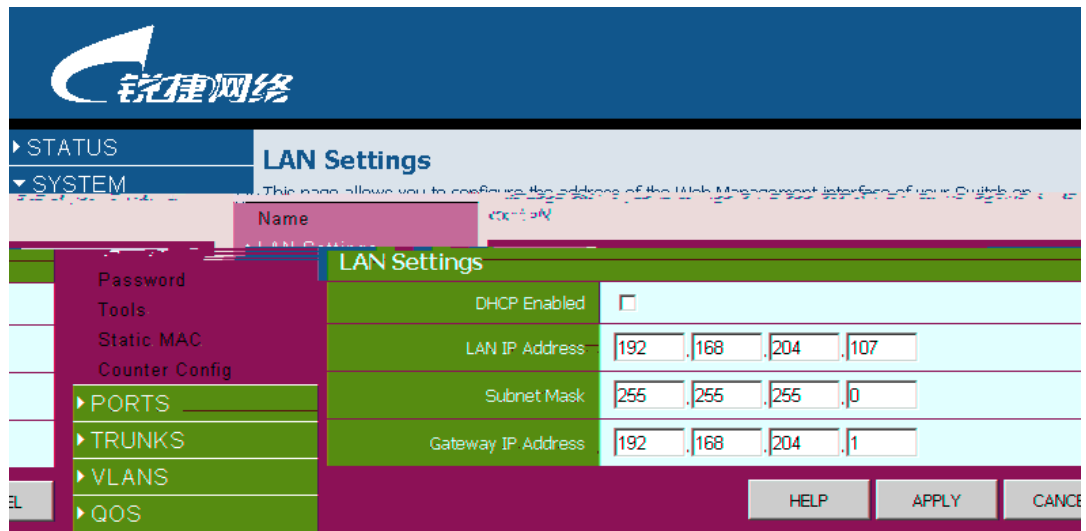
锐捷网络

STATUS
SYSTEM
Name
LAN Settings
Password
Tools
Static MAC
Counter Config
PORTS
TRUNKS
VLANS
QOS

LAN Settings
This page allows you to configure the address of the Web Management interface of your Switch on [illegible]

LAN Settings

| DHCP Enabled | ☐ |
|---|---|
| LAN IP Address | 192 . 168 . 204 . 107 |
| Subnet Mask | 255 . 255 . 255 . 0 |
| Gateway IP Address | 192 . 168 . 204 . 1 |

EL
HELP
APPLY
CANCE